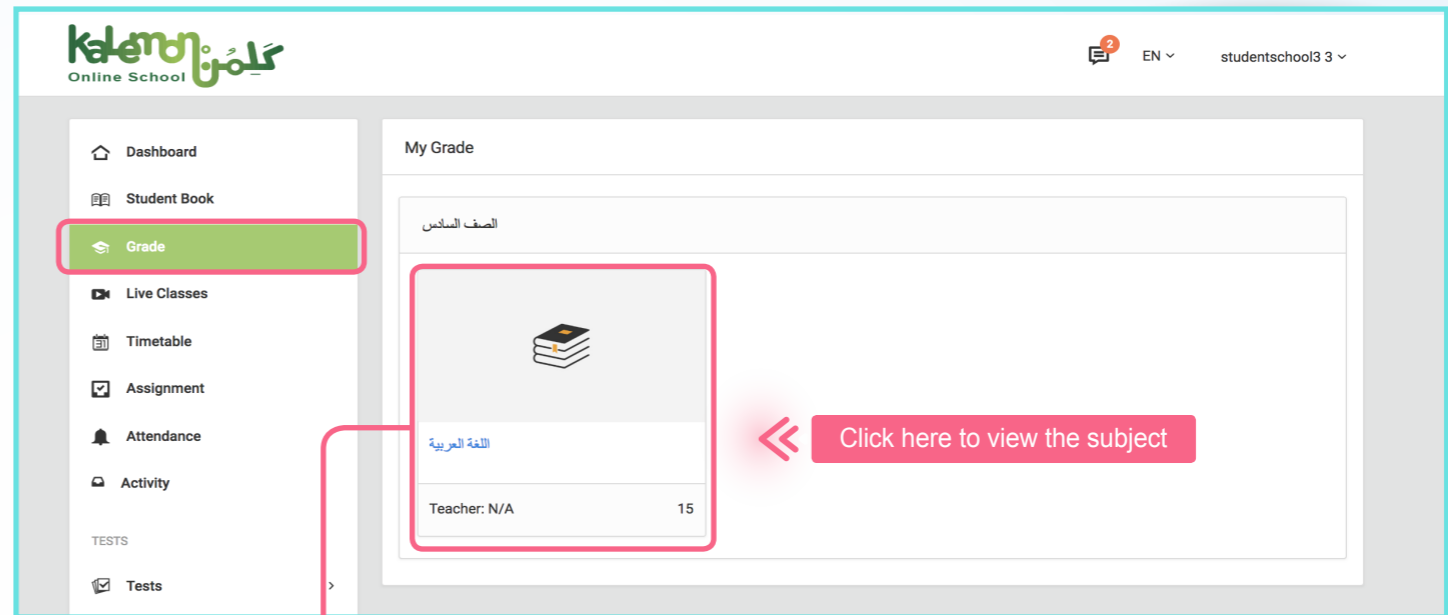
Kalemon Online School كَلِمُن

2

EN

studentschool3 3

Dashboard

Student Book

Grade

Live Classes

Timetable

Assignment

Attendance

Activity

TESTS

Tests

My Grade

الصف السادس

اللغة العربية

Teacher: N/A

15

Click here to view the subject